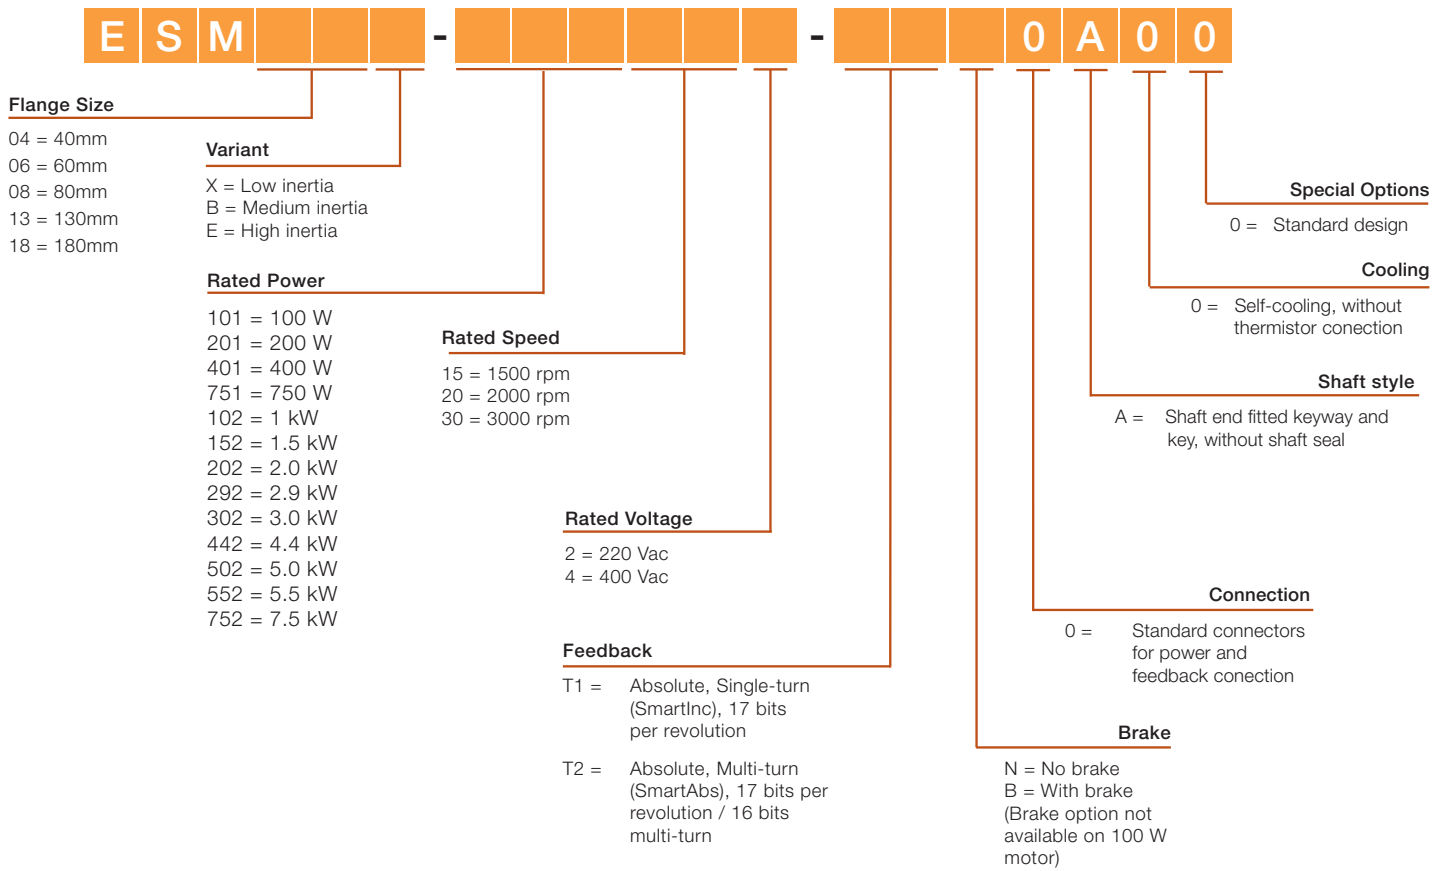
E S M - - 0 A 0 0

Flange Size

04 = 40mm
06 = 60mm
08 = 80mm
13 = 130mm
18 = 180mm

Variant

X = Low inertia
B = Medium inertia
E = High inertia

Rated Power

101 = 100 W
201 = 200 W
401 = 400 W
751 = 750 W
102 = 1 kW
152 = 1.5 kW
202 = 2.0 kW
292 = 2.9 kW
302 = 3.0 kW
442 = 4.4 kW
502 = 5.0 kW
552 = 5.5 kW
752 = 7.5 kW

Rated Speed

15 = 1500 rpm
20 = 2000 rpm
30 = 3000 rpm

Rated Voltage

2 = 220 Vac
4 = 400 Vac

Feedback

T1 = Absolute, Single-turn (SmartInc), 17 bits per revolution

T2 = Absolute, Multi-turn (SmartAbs), 17 bits per revolution / 16 bits multi-turn

Special Options

0 = Standard design

Cooling

0 = Self-cooling, without thermistor conection

Shaft style

A = Shaft end fitted keyway and key, without shaft seal

Connection

0 = Standard connectors for power and feedback conection

Brake

N = No brake
B = With brake
(Brake option not available on 100 W motor)